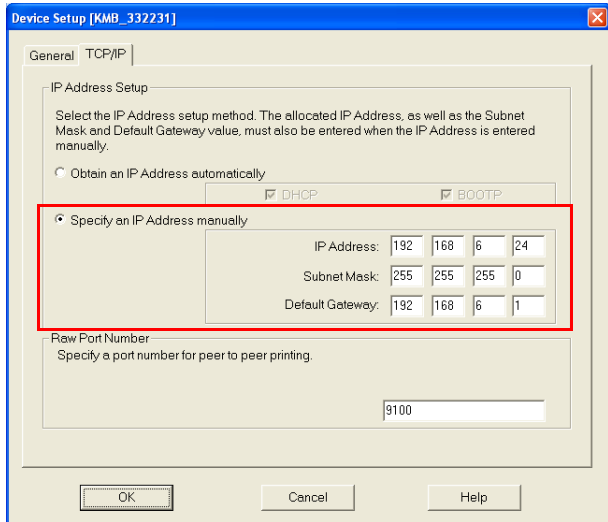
Device Setup [KMB_332231]

General TCP/IP

IP Address Setup

Select the IP Address setup method. The allocated IP Address, as well as the Subnet Mask and Default Gateway value, must also be entered when the IP Address is entered manually.

Obtain an IP Address automatically

DHCP BOOTP

Specify an IP Address manually

| | | | | |
|---|---|---|---|---|
| IP Address: | 192 | 168 | 6 | 24 |
| Subnet Mask: | 255 | 255 | 255 | 0 |
| Default Gateway: | 192 | 168 | 6 | 1 |

Raw Port Number

Specify a port number for peer to peer printing.

9100

OK Cancel Help